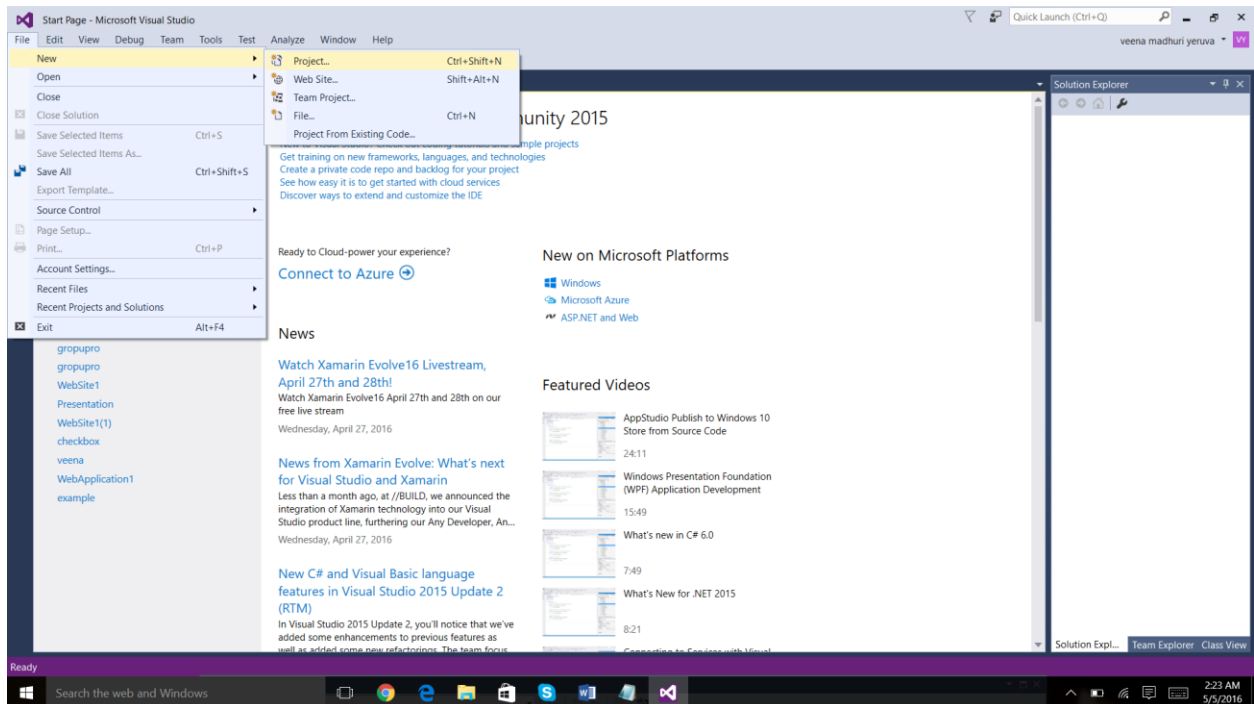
Start Page - Microsoft Visual Studio

Quick Launch (Ctrl+Q)

File Edit View Debug Team Tools Test Analyze Window Help

veena madhuri yeruva VY

New
Open
Close
Close Solution
Save Selected Items Ctrl+S
Save Selected Items As...
Save All Ctrl+Shift+S
Export Template...
Source Control
Page Setup...
Print... Ctrl+P
Account Settings...
Recent Files
Recent Projects and Solutions
Exit Alt+F4

Project... Ctrl+Shift+N
Web Site... Shift+Alt+N
Team Project...
File... Ctrl+N
Project From Existing Code...

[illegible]unity 2015
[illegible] sample projects
Get training on new frameworks, languages, and technologies
Create a private code repo and backlog for your project
See how easy it is to get started with cloud services
Discover ways to extend and customize the IDE

Ready to Cloud-power your experience?
Connect to Azure

News

Watch Xamarin Evolve16 Livestream, April 27th and 28th!
Watch Xamarin Evolve16 April 27th and 28th on our free live stream
Wednesday, April 27, 2016

News from Xamarin Evolve: What's next for Visual Studio and Xamarin
Less than a month ago, at //BUILD, we announced the integration of Xamarin technology into our Visual Studio product line, furthering our Any Developer, An...
Wednesday, April 27, 2016

New C# and Visual Basic language features in Visual Studio 2015 Update 2 (RTM)
In Visual Studio 2015 Update 2, you'll notice that we've added some enhancements to previous features as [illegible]

New on Microsoft Platforms
Windows
Microsoft Azure
ASP.NET and Web

Featured Videos
AppStudio Publish to Windows 10 Store from Source Code
24:11
Windows Presentation Foundation (WPF) Application Development
15:49
What's new in C# 6.0
7:49
What's New for .NET 2015
8:21
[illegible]

gropupro
gropupro
WebSite1
Presentation
WebSite1(1)
checkbox
veena
WebApplication1
example

Solution Explorer
Solution Expl... Team Explorer Class View

Ready

Search the web and Windows

2:23 AM
5/5/2016